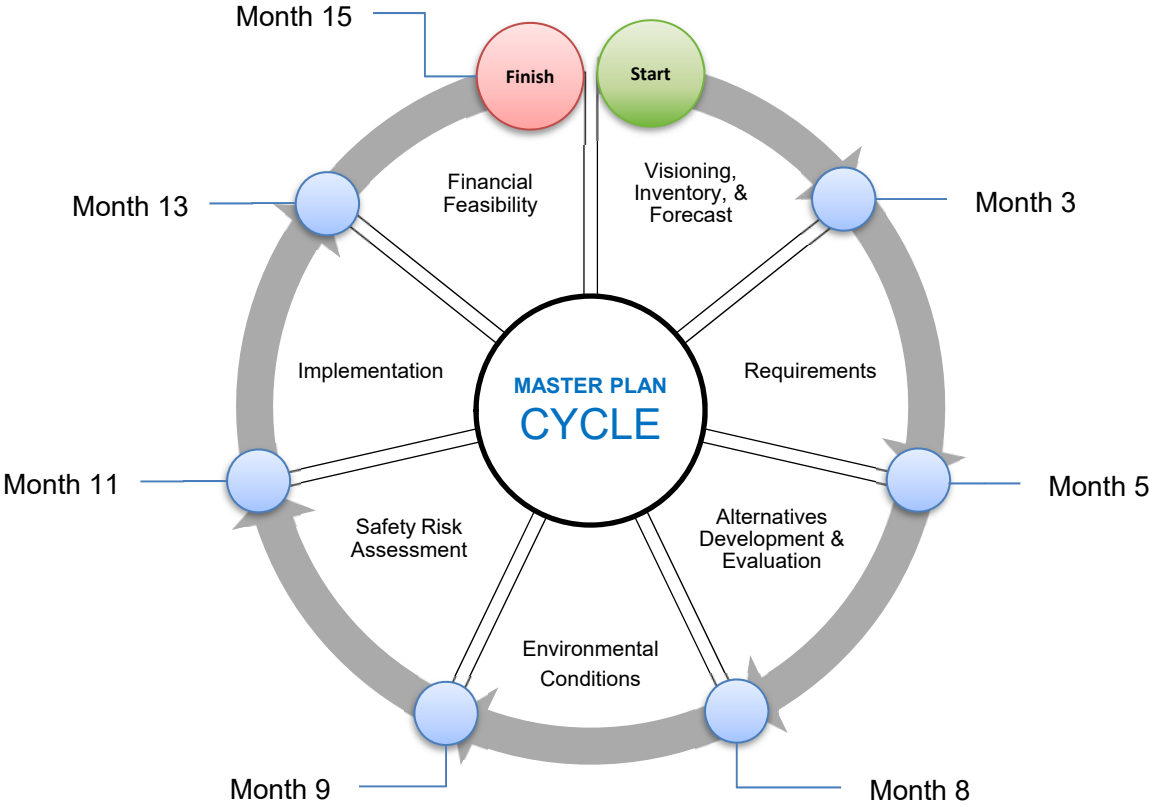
Month 15

Finish

Start

Financial Feasibility

Visioning, Inventory, & Forecast

Month 13

Month 3

Implementation

MASTER PLAN
CYCLE

Requirements

Month 11

Month 5

Safety Risk Assessment

Alternatives Development & Evaluation

Environmental Conditions

Month 9

Month 8